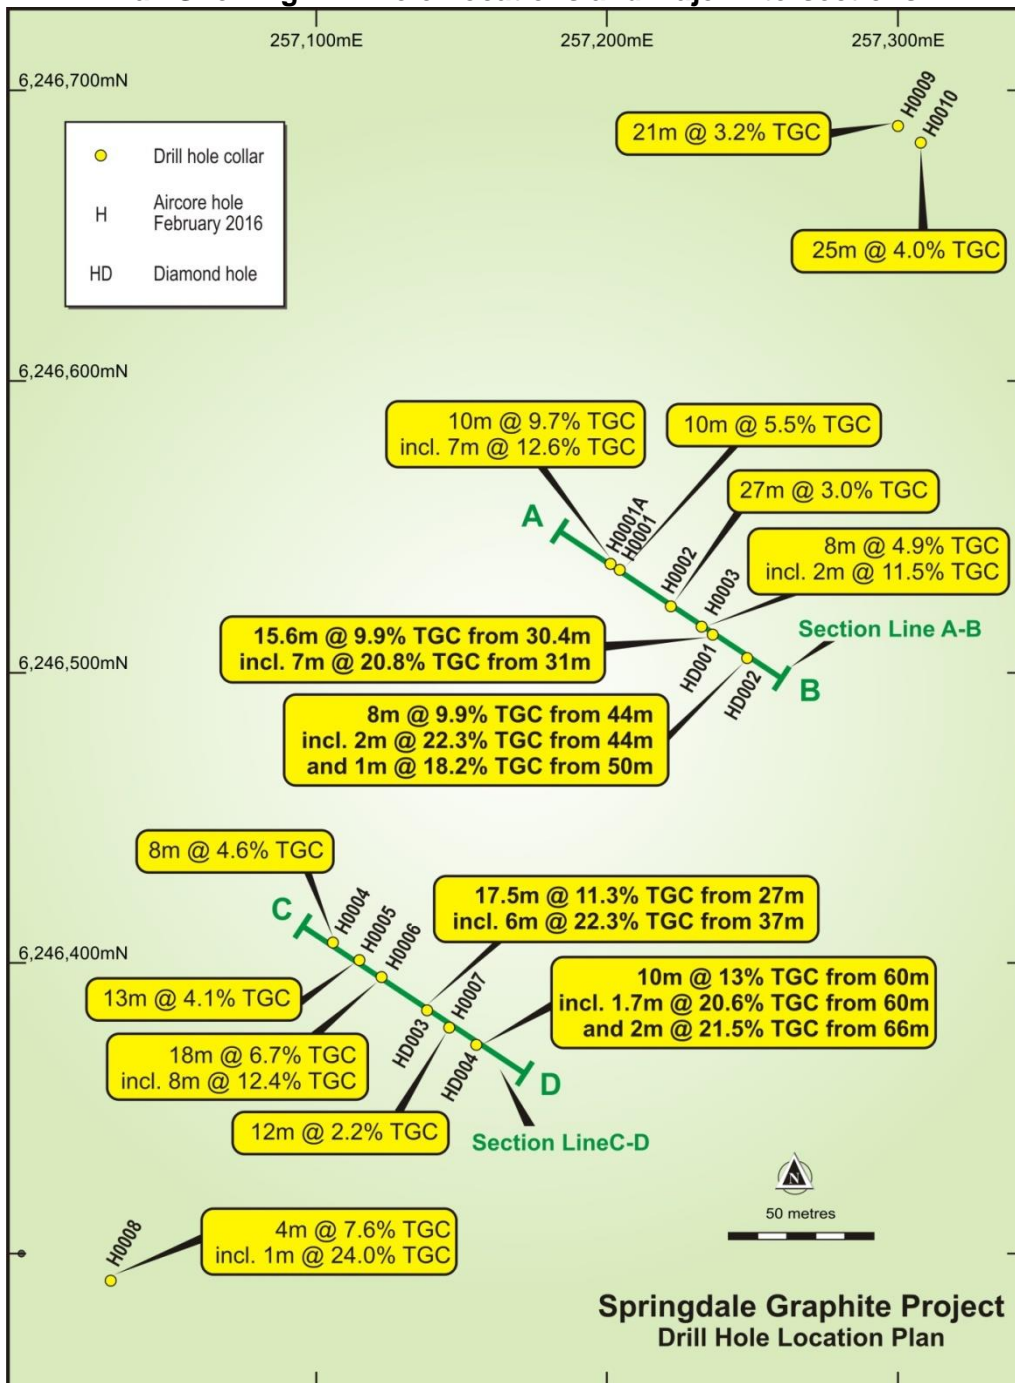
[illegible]

257,100mE
257,200mE
257,300mE

6,246,700mN
6,246,600mN
6,246,500mN
6,246,400mN

Drill hole collar
H Aircore hole February 2016
HD Diamond hole

H0009
H0010
21m @ 3.2% TGC
25m @ 4.0% TGC

10m @ 9.7% TGC
incl. 7m @ 12.6% TGC

10m @ 5.5% TGC

27m @ 3.0% TGC

8m @ 4.9% TGC
incl. 2m @ 11.5% TGC

A
H0001A
H0001
H0002
H0003

15.6m @ 9.9% TGC from 30.4m
incl. 7m @ 20.8% TGC from 31m

Section Line A-B
HD001
HD002
B

8m @ 9.9% TGC from 44m
incl. 2m @ 22.3% TGC from 44m
and 1m @ 18.2% TGC from 50m

8m @ 4.6% TGC

C
H0004
H0005
H0006

17.5m @ 11.3% TGC from 27m
incl. 6m @ 22.3% TGC from 37m

13m @ 4.1% TGC

10m @ 13% TGC from 60m
incl. 1.7m @ 20.6% TGC from 60m
and 2m @ 21.5% TGC from 66m

H0007
HD003
HD004

18m @ 6.7% TGC
incl. 8m @ 12.4% TGC

D

12m @ 2.2% TGC

Section LineC-D

N
50 metres

H0008
4m @ 7.6% TGC
incl. 1m @ 24.0% TGC

Springdale Graphite Project
Drill Hole Location Plan